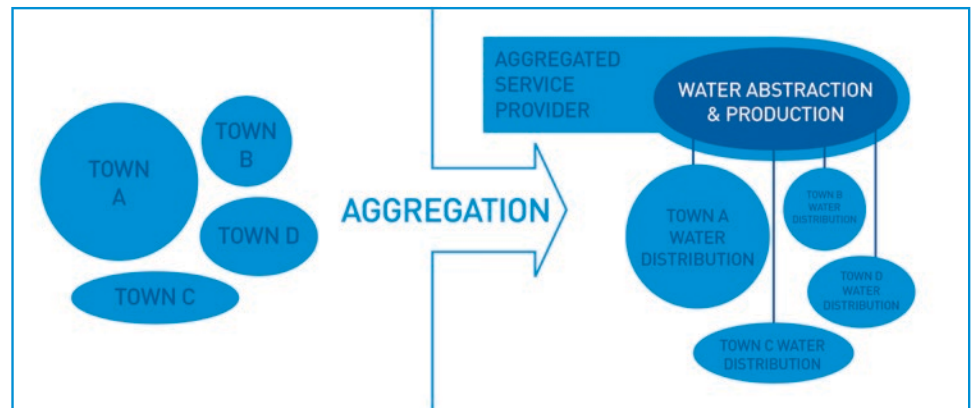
TOWN A

TOWN B

TOWN D

TOWN C

AGGREGATION

AGGREGATED SERVICE PROVIDER

WATER ABSTRACTION & PRODUCTION

TOWN A WATER DISTRIBUTION

TOWN B WATER DISTRIBUTION

TOWN D WATER DISTRIBUTION

TOWN C WATER DISTRIBUTION